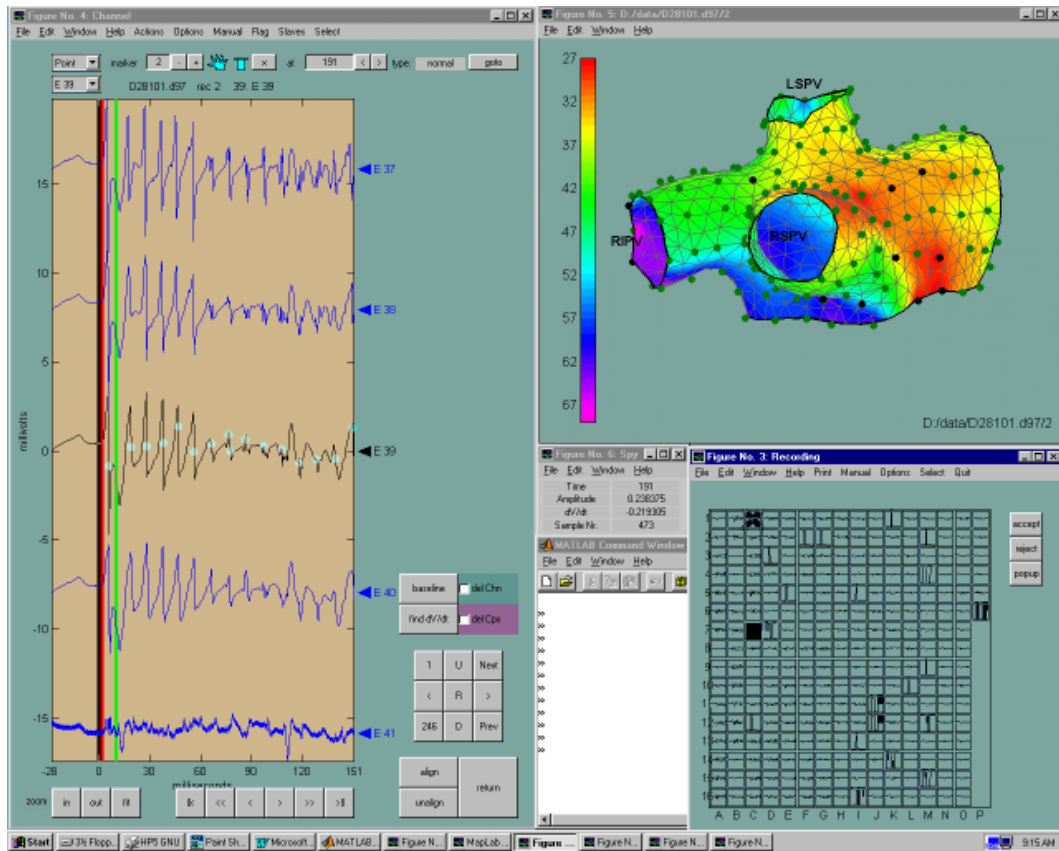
Figure No. 4: Channel
File Edit Window Help Actions Options Manual Flag Slaves Select
Point marker 2 - + × at 191 < > type: normal goto
E 39 D28101.d97 rec 2 39: E 39

millivolts
15
10
5
0
-5
-10
-15
E 37
E 38
E 39
E 40
E 41
-28 0 30 60 90 120 151
milliseconds
zoom in out fit |< << < > >> >|

baseline del Chn
find dV/dt del Cpx
1 U Next
< R >
246 D Prev
align
unalign
return

Figure No. 5: D:/data/D28101.d97/2
File Edit Window Help
27
32
37
42
47
52
57
62
67
LSPV
RIPV
RSPV
D:/data/D28101.d97/2

Figure No. 6: Spy
File Edit Window Help
| Time | 191 |
|---|---|
| Amplitude | 0.238375 |
| dV/dt | -0.219305 |
| Sample Nr. | 473 |

MATLAB Command Window
File Edit Window Help
»
»
»
»
»
»
»
»
»
»
»
»

Figure No. 3: Recording
File Edit Window Help Print Manual Options Select Quit
accept
reject
popup
1
2
3
4
5
6
7
8
9
10
11
12
13
14
15
16
A B C D E F G H I J K L M N O P

Start 3½ Flopp... HP5 GNU Point Sh... Microsoft... MATLAB... Figure N... MapLab... Figure ... Figure N... Figure N... Figure N... 9:15 AM